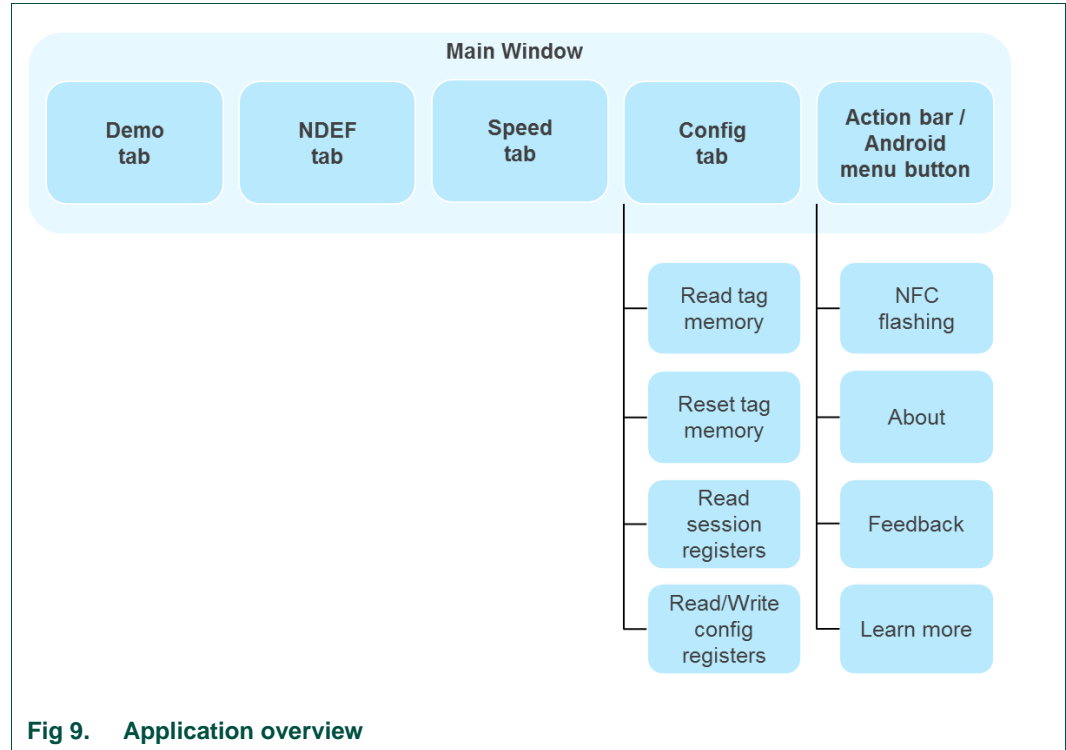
Main Window

Demo tab

NDEF tab

Speed tab

Config tab

Action bar / Android menu button

Read tag memory

Reset tag memory

Read session registers

Read/Write config registers

NFC flashing

About

Feedback

Learn more

Fig 9. Application overview